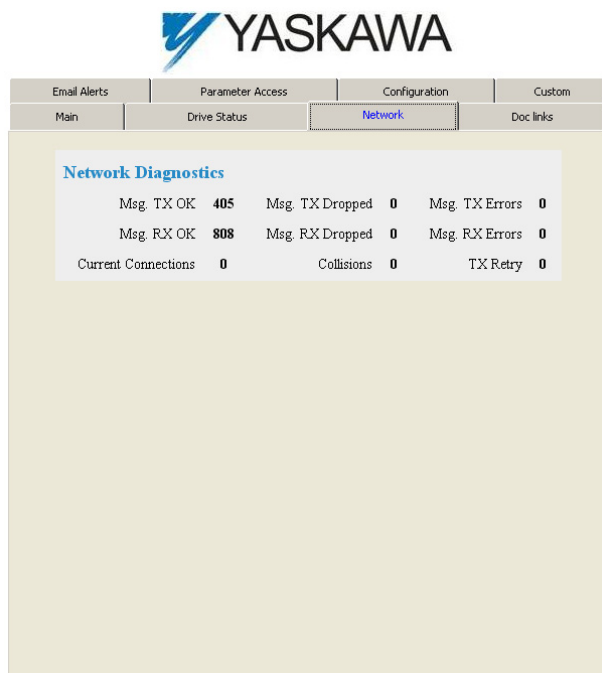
YASKAWA

Email Alerts | Parameter Access | Configuration | Custom
Main | Drive Status | Network | Doc links

Network Diagnostics

| | | | | | |
|---|---|---|---|---|---|
| Msg. TX OK | 405 | Msg. TX Dropped | 0 | Msg. TX Errors | 0 |
| Msg. RX OK | 808 | Msg. RX Dropped | 0 | Msg. RX Errors | 0 |
| Current Connections | 0 | Collisions | 0 | TX Retry | 0 |